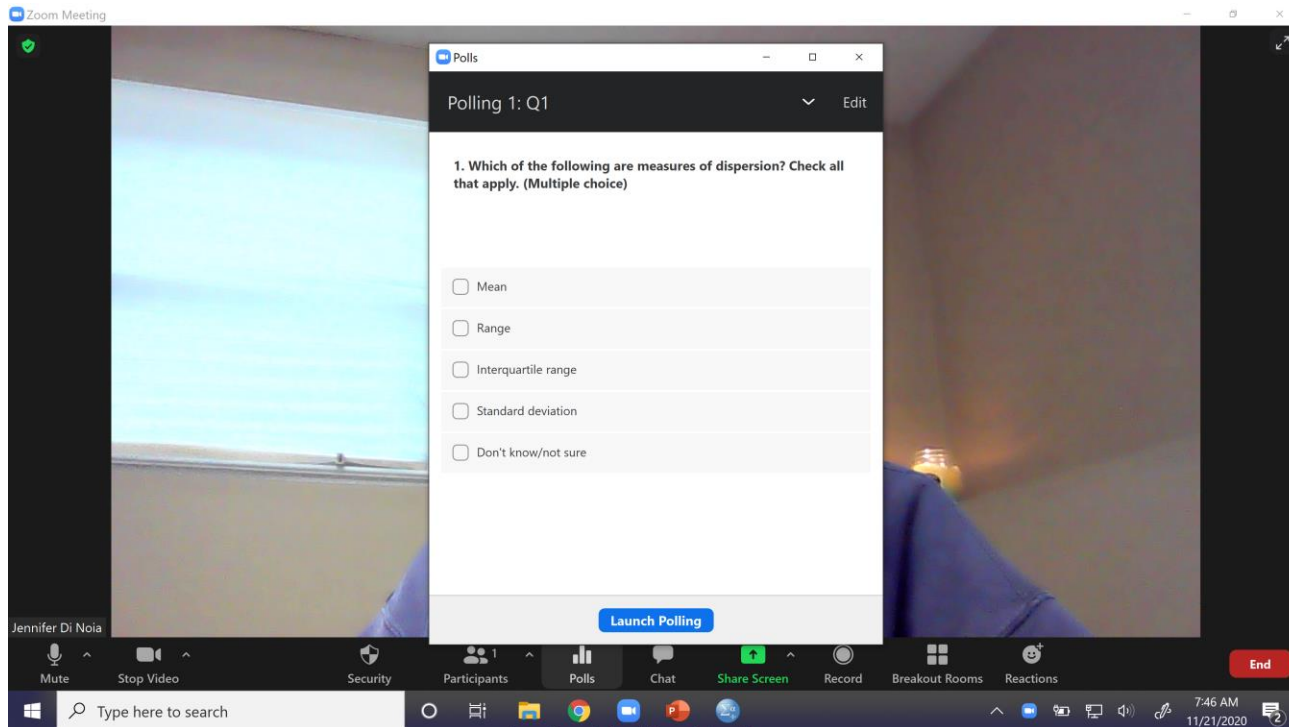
Zoom Meeting

Polls

Polling 1: Q1

Edit

1. Which of the following are measures of dispersion? Check all that apply. (Multiple choice)

Mean

Range

Interquartile range

Standard deviation

Don't know/not sure

Launch Polling

Jennifer Di Noia

Mute

Stop Video

Security

1

Participants

Polls

Chat

Share Screen

Record

Breakout Rooms

Reactions

End

Type here to search

7:46 AM
11/21/2020

2